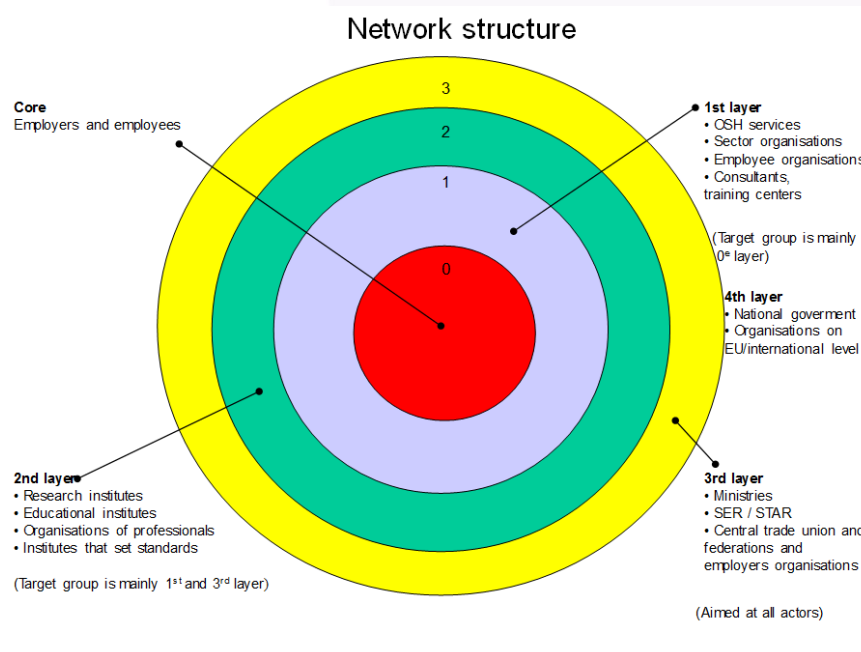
Network structure

3

2

1

0

Core
Employers and employees

1st layer
• OSH services
• Sector organisations
• Employee organisations
• Consultants, training centers

(Target group is mainly $0^e$ layer)

4th layer
• National goverment
• Organisations on EU/international level

2nd layer
• Research institutes
• Educational institutes
• Organisations of professionals
• Institutes that set standards

(Target group is mainly $1^{st}$ and $3^{rd}$ layer)

3rd layer
• Ministries
• SER / STAR
• Central trade union and federations and employers organisations

(Aimed at all actors)